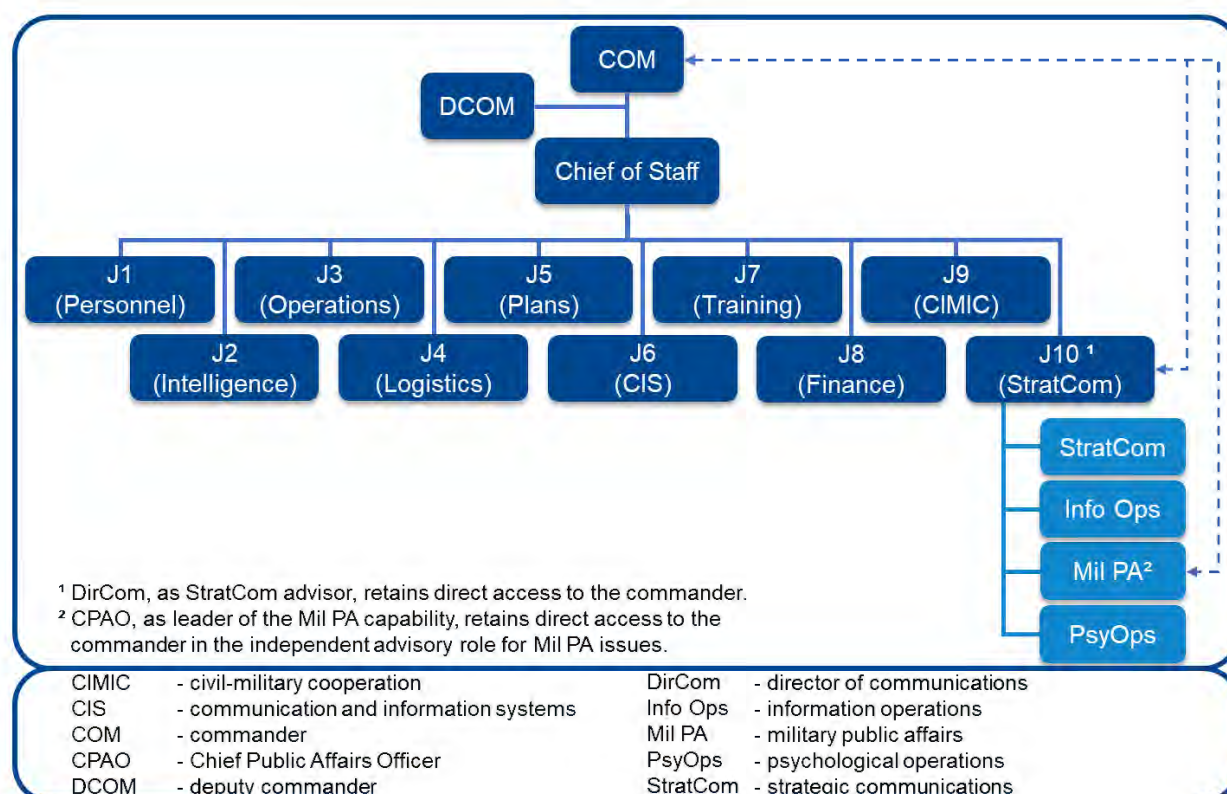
COM

DCOM

Chief of Staff

J1 (Personnel)

J2 (Intelligence)

J3 (Operations)

J4 (Logistics)

J5 (Plans)

J6 (CIS)

J7 (Training)

J8 (Finance)

J9 (CIMIC)

J10 ¹ (StratCom)

StratCom

Info Ops

Mil PA²

PsyOps

¹ DirCom, as StratCom advisor, retains direct access to the commander.
² CPAO, as leader of the Mil PA capability, retains direct access to the commander in the independent advisory role for Mil PA issues.

CIMIC - civil-military cooperation
CIS - communication and information systems
COM - commander
CPAO - Chief Public Affairs Officer
DCOM - deputy commander

DirCom - director of communications
Info Ops - information operations
Mil PA - military public affairs
PsyOps - psychological operations
StratCom - strategic communications